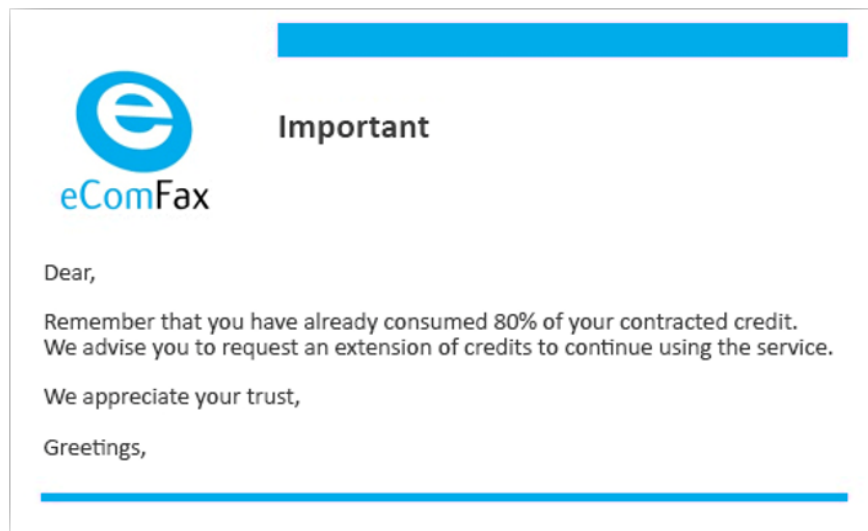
eComFax

Important

Dear,

Remember that you have already consumed 80% of your contracted credit. We advise you to request an extension of credits to continue using the service.

We appreciate your trust,

Greetings,